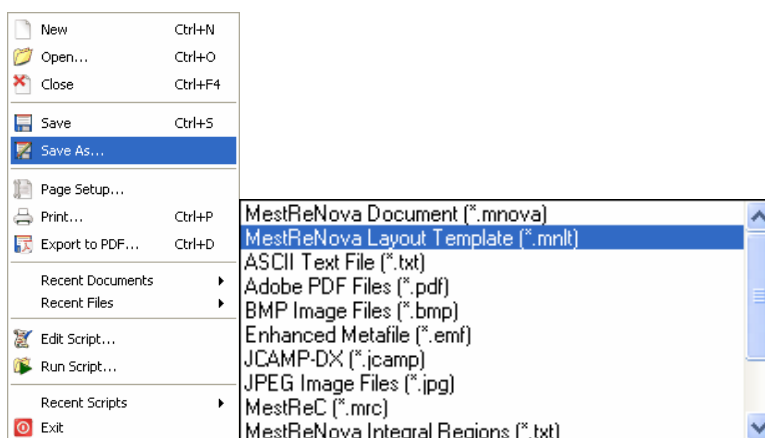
New Ctrl+N
Open... Ctrl+O
Close Ctrl+F4
Save Ctrl+S
Save As...
Page Setup...
Print... Ctrl+P
Export to PDF... Ctrl+D
Recent Documents
Recent Files
Edit Script...
Run Script...
Recent Scripts
Exit

MestReNova Document (*.mnova)
MestReNova Layout Template (*.mnlt)
ASCII Text File (*.txt)
Adobe PDF Files (*.pdf)
BMP Image Files (*.bmp)
Enhanced Metafile (*.emf)
JCAMP-DX (*.jcamp)
JPEG Image Files (*.jpg)
MestReC (*.mrc)
MestReNova Integral Regions (*.txt)